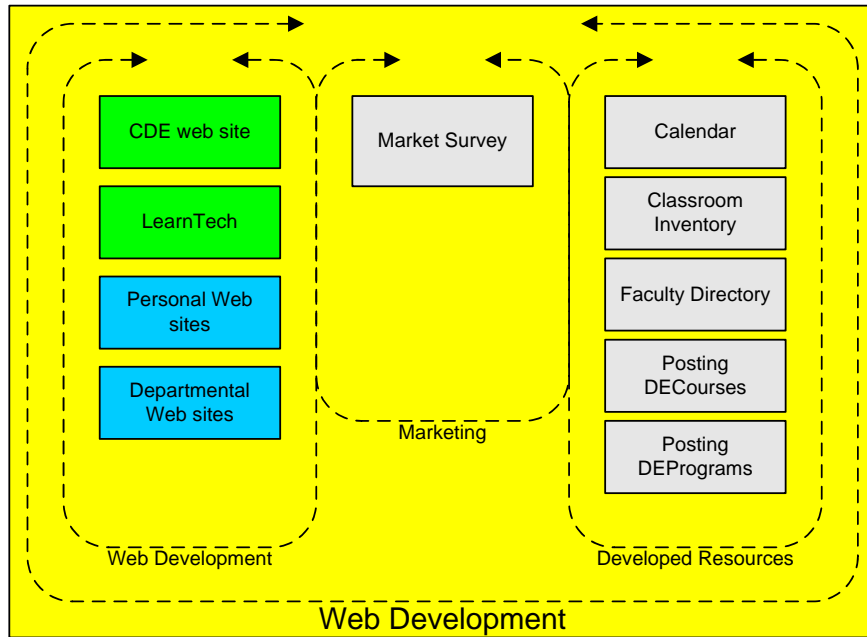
CDE web site

LearnTech

Personal Web sites

Departmental Web sites

Web Development

Market Survey

Marketing

Calendar

Classroom Inventory

Faculty Directory

Posting DECourses

Posting DEPrograms

Developed Resources

Web Development